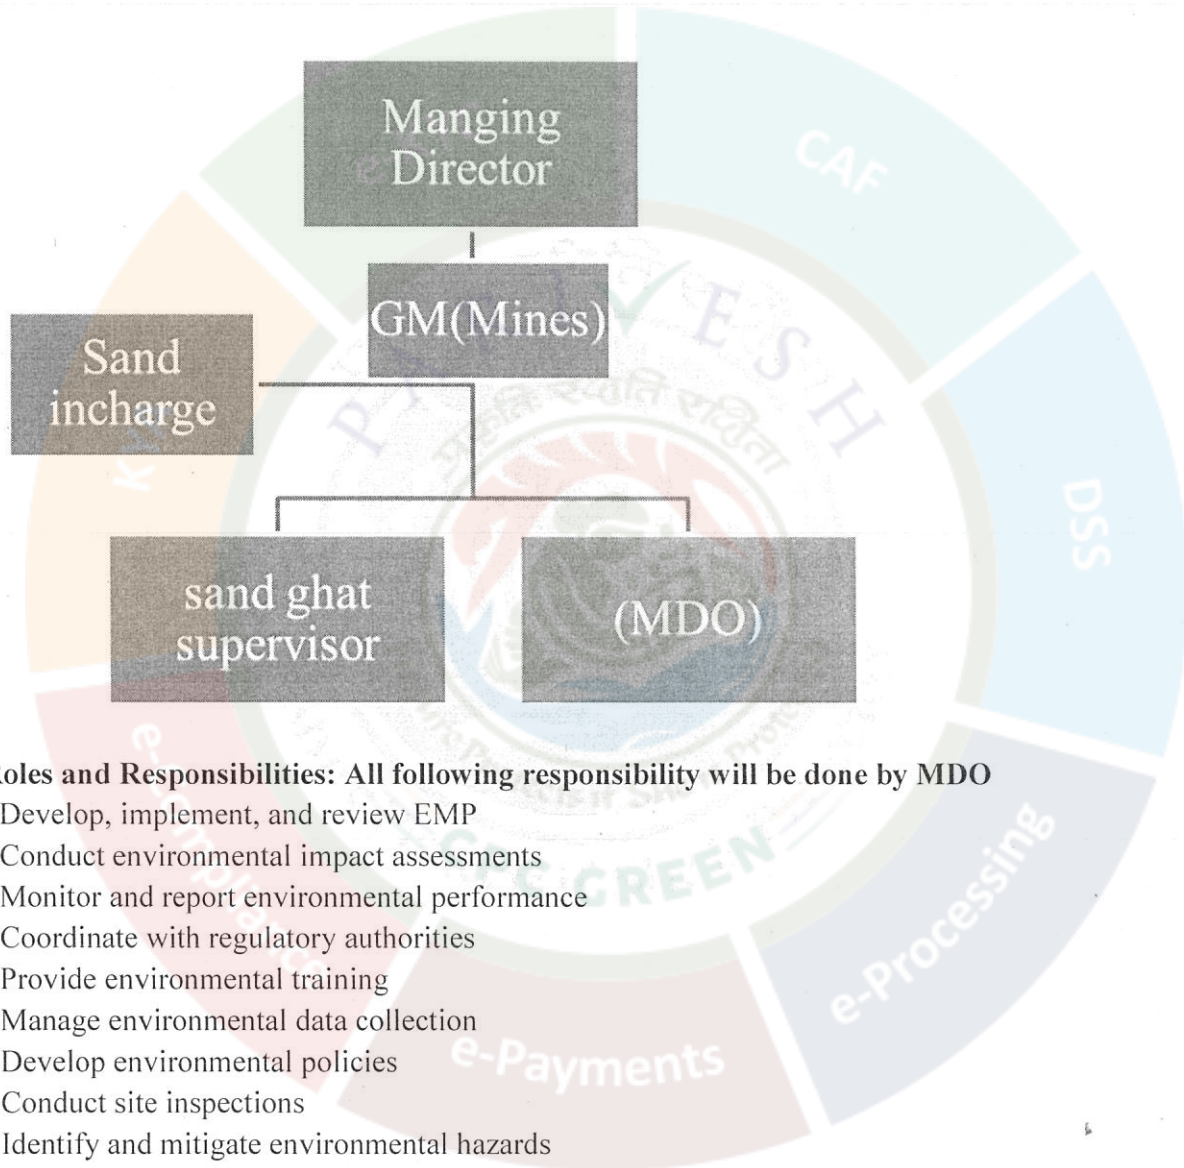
Manging Director

GM(Mines)

Sand incharge

sand ghat supervisor

(MDO)

CAF

DSS

e-Processing

e-Payments

e-Compliance

PARIVESH

GREEN

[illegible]oles and Responsibilities: All following responsibility will be done by MDO
Develop, implement, and review EMP
Conduct environmental impact assessments
Monitor and report environmental performance
Coordinate with regulatory authorities
Provide environmental training
Manage environmental data collection
Develop environmental policies
Conduct site inspections
Identify and mitigate environmental hazards